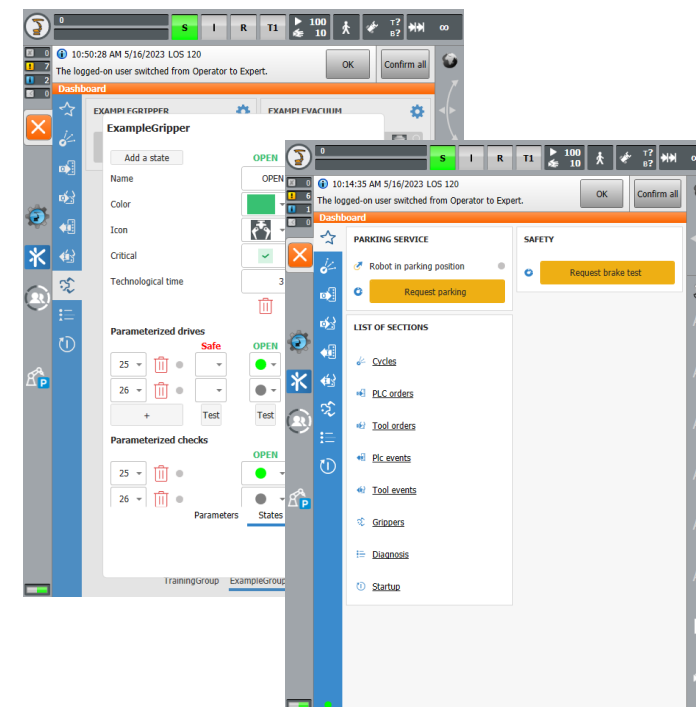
0
S I R T1 100 10 T? B? ∞
0
7
2
0
10:50:28 AM 5/16/2023 LOS 120
The logged-on user switched from Operator to Expert.
OK
Confirm all
Dashboard
EXAMPLEGRIPPER
EXAMPLEVACUUM
ExampleGripper
Add a state
OPEN
Name
OPEN
Color
Icon
Critical
Technological time
3
Parameterized drives
Safe
OPEN
25
26
+
Test
Test
Parameterized checks
OPEN
25
26
Parameters
States
TrainingGroup
ExampleGroup
P

0
S I R T1 100 10 T? B?
0
6
1
0
10:14:35 AM 5/16/2023 LOS 120
The logged-on user switched from Operator to Expert.
OK
Confirm all
Dashboard
PARKING SERVICE
Robot in parking position
Request parking
SAFETY
Request brake test
LIST OF SECTIONS
Cycles
PLC orders
Tool orders
Plc events
Tool events
Grippers
Diagnosis
Startup
P